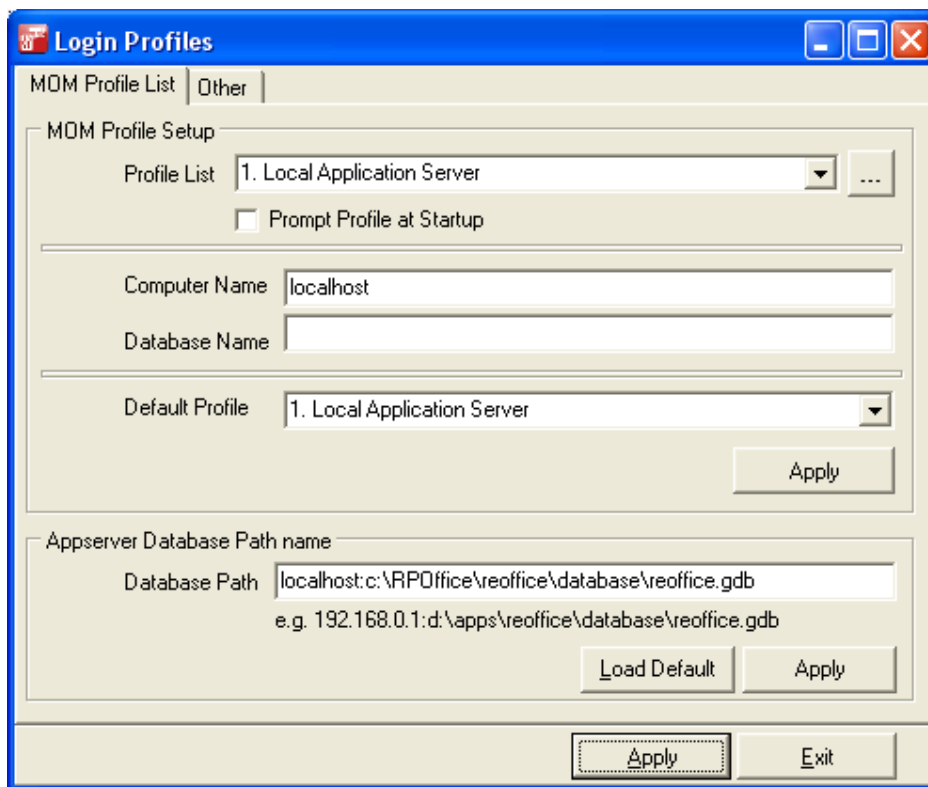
Login Profiles

MOM Profile List | Other

MOM Profile Setup

Profile List 1. Local Application Server ...

Prompt Profile at Startup

Computer Name localhost

Database Name

Default Profile 1. Local Application Server

Apply

Appserver Database Path name

Database Path localhost:c:\RPOffice\reoffice\database\reoffice.gdb

e.g. 192.168.0.1:d:\apps\reoffice\database\reoffice.gdb

Load Default Apply

Apply Exit